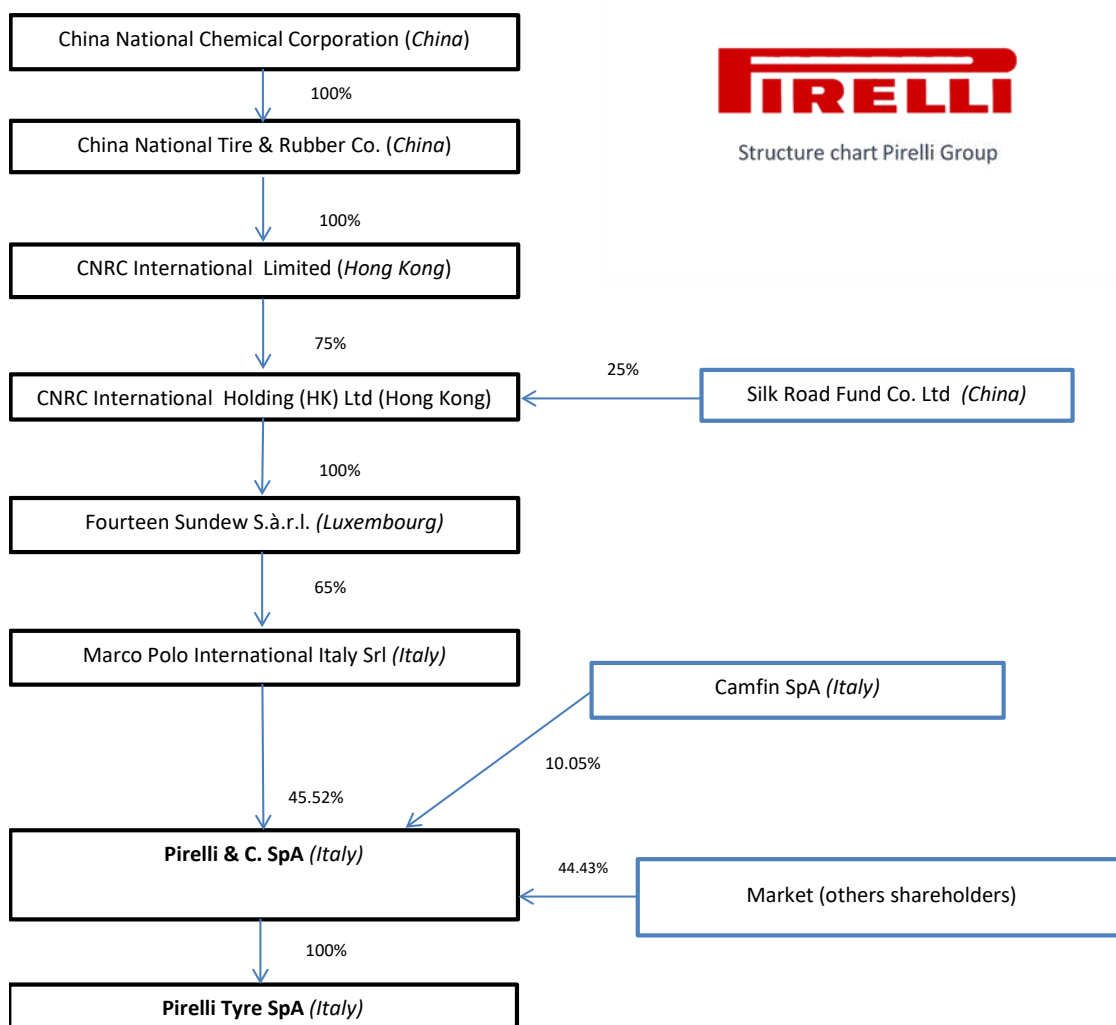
China National Chemical Corporation (*China*)

100%

China National Tire & Rubber Co. (*China*)

100%

CNRC International Limited (*Hong Kong*)

75%

CNRC International Holding (HK) Ltd (Hong Kong)

25%

Silk Road Fund Co. Ltd *(China)*

100%

Fourteen Sundew S.à.r.l. *(Luxembourg)*

65%

Marco Polo International Italy Srl *(Italy)*

Camfin SpA *(Italy)*

10.05%

45.52%

**Pirelli & C. SpA** *(Italy)*

44.43%

Market (others shareholders)

100%

**Pirelli Tyre SpA** *(Italy)*

PIRELLI

Structure chart Pirelli Group